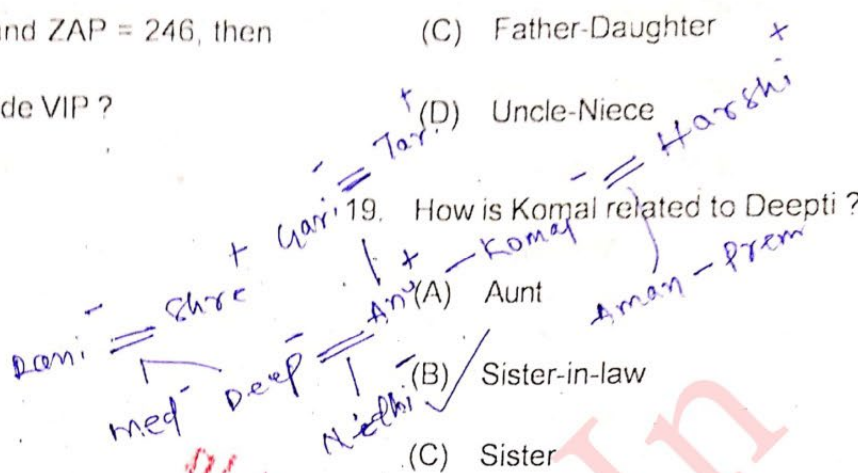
nd ZAP = 246, then

de VIP ?

(C) Father-Daughter +

(D) Uncle-Niece

19. How is Komal related to Deepti ?

(A) Aunt

(B) Sister-in-law

(C) Sister

Tar Harshi Gari Komal Shre Anu Aman - Prem Dani Deep med Nidhi